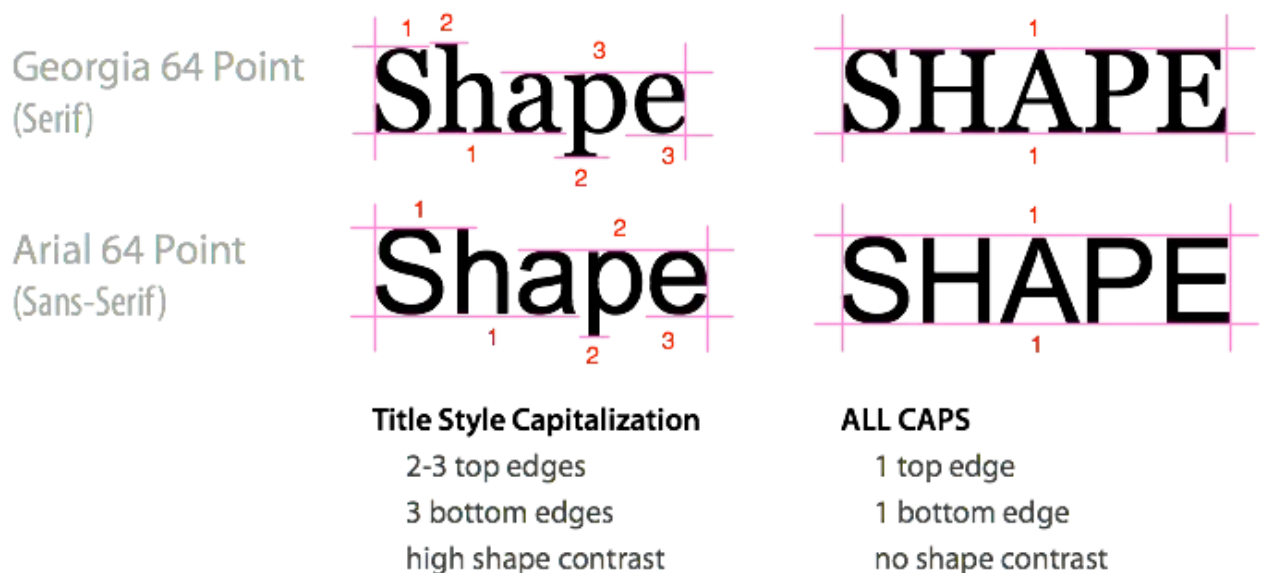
Georgia 64 Point
(Serif)

1 2 3
Shape
1 2 3

1
SHAPE
1

Arial 64 Point
(Sans-Serif)

1 2
Shape
1 2 3

1
SHAPE
1

Title Style Capitalization
2-3 top edges
3 bottom edges
high shape contrast

ALL CAPS
1 top edge
1 bottom edge
no shape contrast